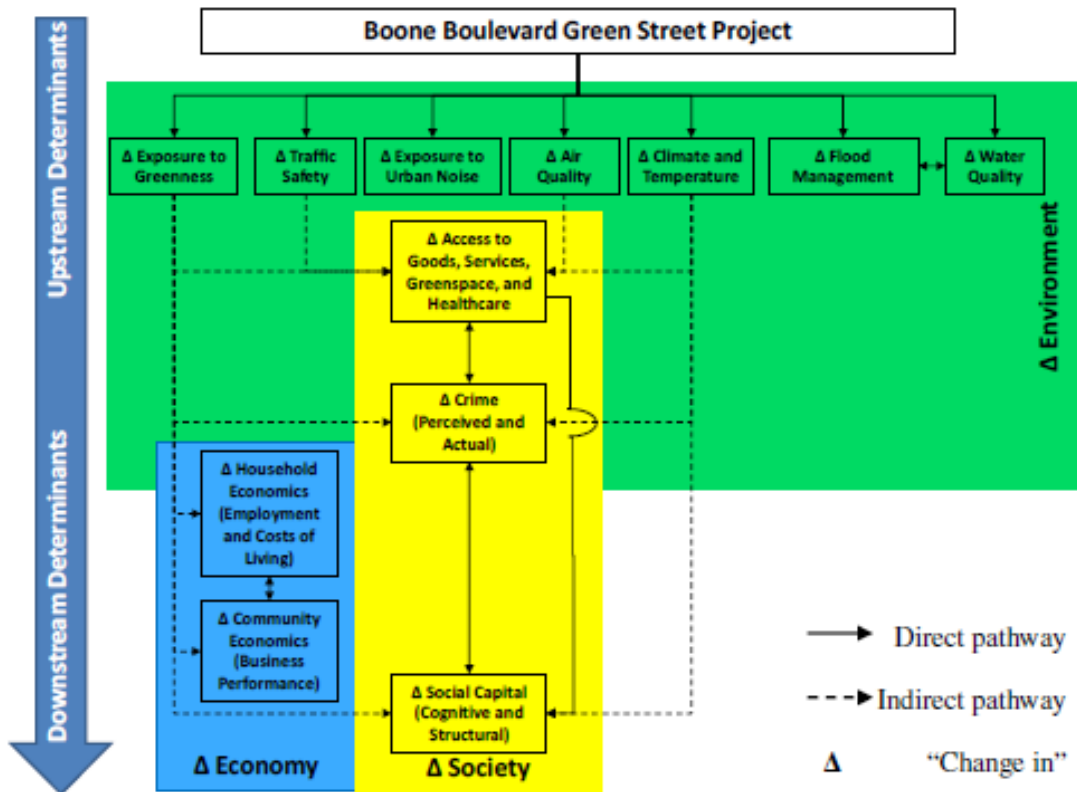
Upstream Determinants

Downstream Determinants

Boone Boulevard Green Street Project

Δ Exposure to Greenness

Δ Traffic Safety

Δ Exposure to Urban Noise

Δ Air Quality

Δ Climate and Temperature

Δ Flood Management

Δ Water Quality

Δ Environment

Δ Access to Goods, Services, Greenspace, and Healthcare

Δ Crime (Perceived and Actual)

Δ Household Economics (Employment and Costs of Living)

Δ Community Economics (Business Performance)

Δ Social Capital (Cognitive and Structural)

Δ Economy

Δ Society

Direct pathway

Indirect pathway

Δ "Change in"